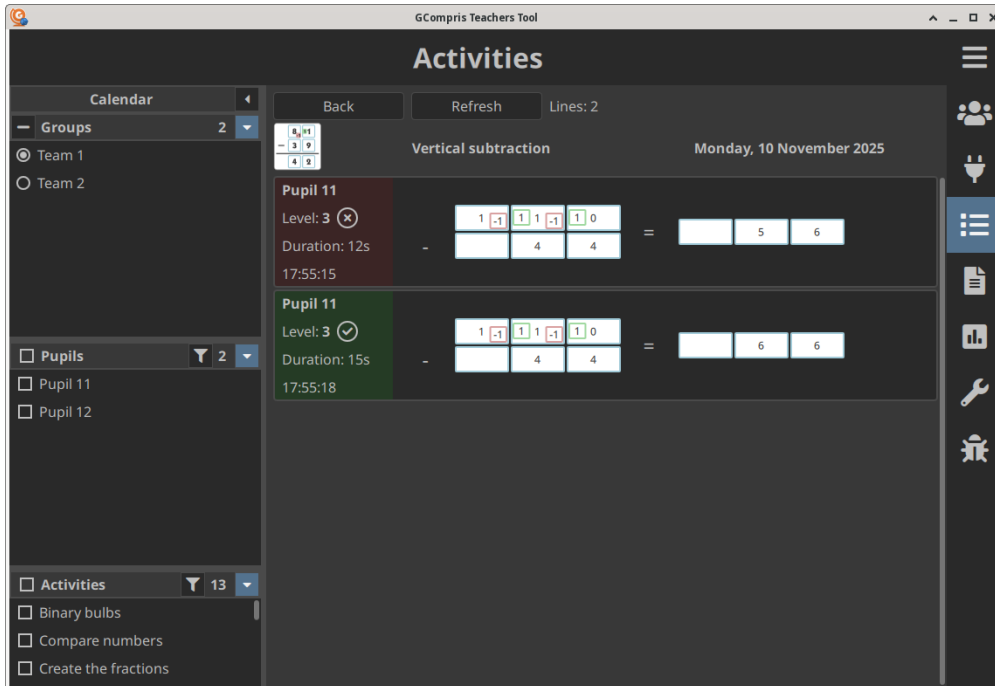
GCompris Teachers Tool

Activities

Calendar

Groups 2

Team 1

Team 2

Pupils 2

Pupil 11

Pupil 12

Activities 13

Binary bulbs

Compare numbers

Create the fractions

Back

Refresh

Lines: 2

Vertical subtraction

Monday, 10 November 2025

Pupil 11
Level: 3
Duration: 12s
17:55:15

| 1 -1 | 1 1 -1 | 1 0 |
|---|---|---|
| | 4 | 4 |

-

=

| | 5 | 6 |
|---|---|---|

Pupil 11
Level: 3
Duration: 15s
17:55:18

| 1 -1 | 1 1 -1 | 1 0 |
|---|---|---|
| | 4 | 4 |

-

=

| | 6 | 6 |
|---|---|---|